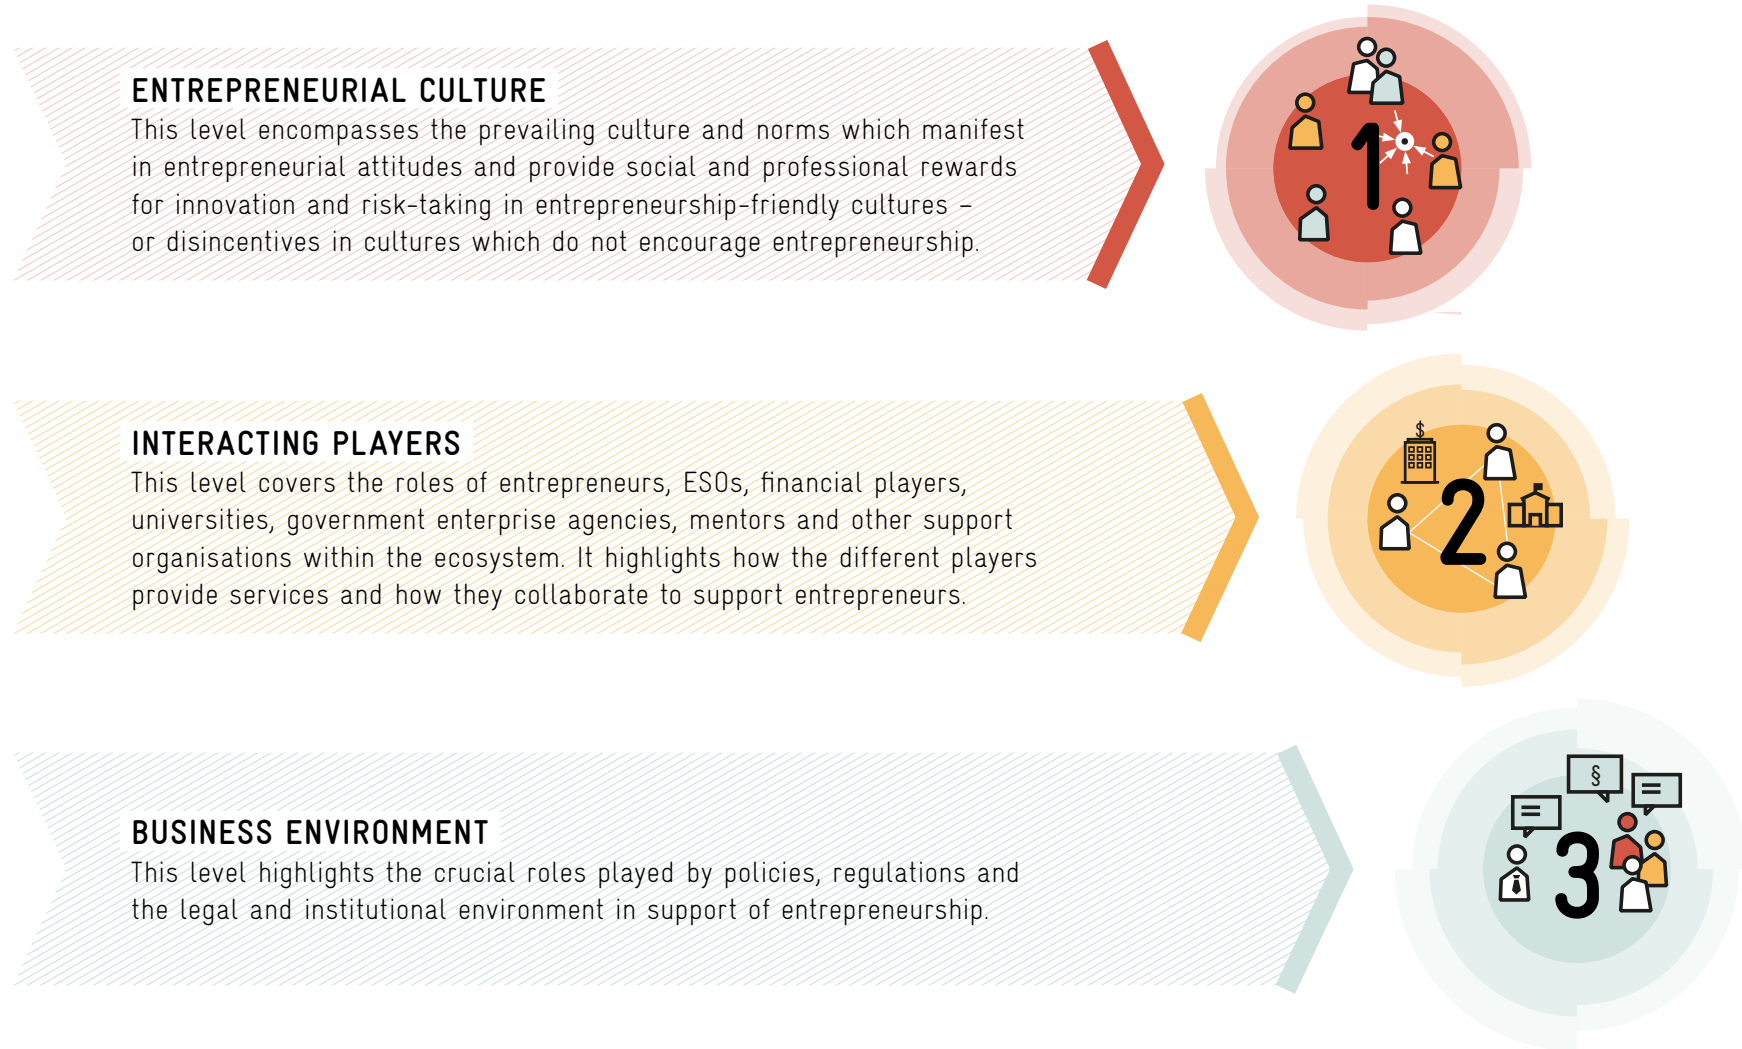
ENTREPRENEURIAL CULTURE

This level encompasses the prevailing culture and norms which manifest in entrepreneurial attitudes and provide social and professional rewards for innovation and risk-taking in entrepreneurship-friendly cultures – or disincentives in cultures which do not encourage entrepreneurship.

1

INTERACTING PLAYERS

This level covers the roles of entrepreneurs, ESOs, financial players, universities, government enterprise agencies, mentors and other support organisations within the ecosystem. It highlights how the different players provide services and how they collaborate to support entrepreneurs.

$

2

BUSINESS ENVIRONMENT

This level highlights the crucial roles played by policies, regulations and the legal and institutional environment in support of entrepreneurship.

§

3